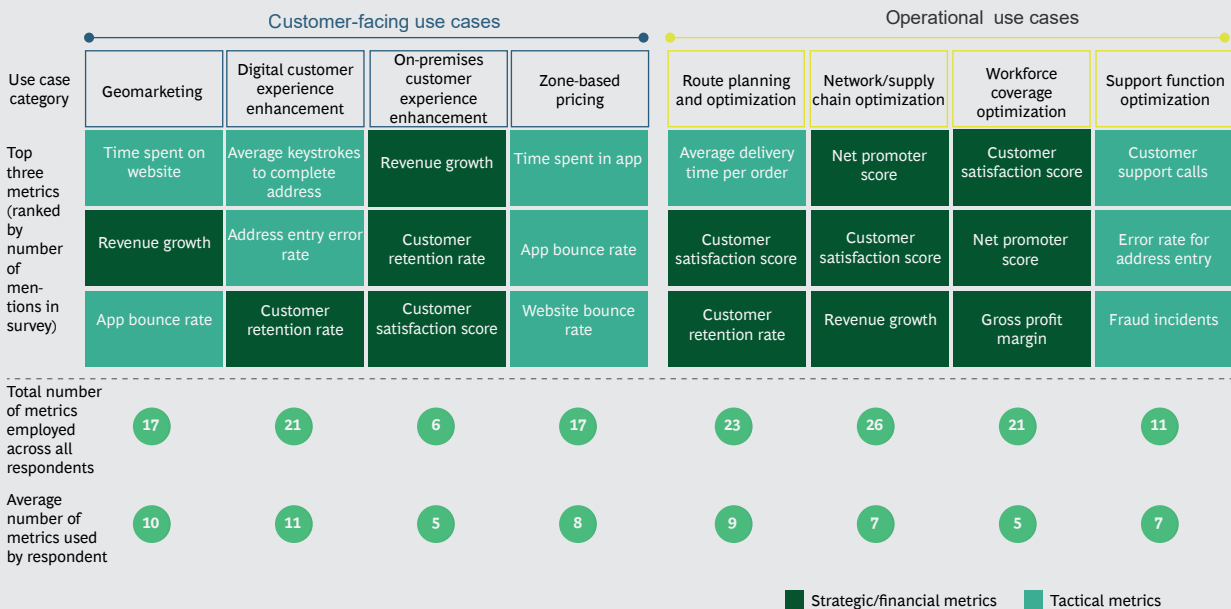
Customer-facing use cases

Operational use cases

| Use case category | Geomarketing | Digital customer experience enhancement | On-premises customer experience enhancement | Zone-based pricing | Route planning and optimization | Network/supply chain optimization | Workforce coverage optimization | Support function optimization |
|---|---|---|---|---|---|---|---|---|
| Top three metrics (ranked by number of mentions in survey) | Time spent on website | Average keystrokes to complete address | Revenue growth | Time spent in app | Average delivery time per order | Net promoter score | Customer satisfaction score | Customer support calls |
| | Revenue growth | Address entry error rate | Customer retention rate | App bounce rate | Customer satisfaction score | Customer satisfaction score | Net promoter score | Error rate for address entry |
| | App bounce rate | Customer retention rate | Customer satisfaction score | Website bounce rate | Customer retention rate | Revenue growth | Gross profit margin | Fraud incidents |
| Total number of metrics employed across all respondents | 17 | 21 | 6 | 17 | 23 | 26 | 21 | 11 |
| Average number of metrics used by respondent | 10 | 11 | 5 | 8 | 9 | 7 | 5 | 7 |

Strategic/financial metrics
Tactical metrics